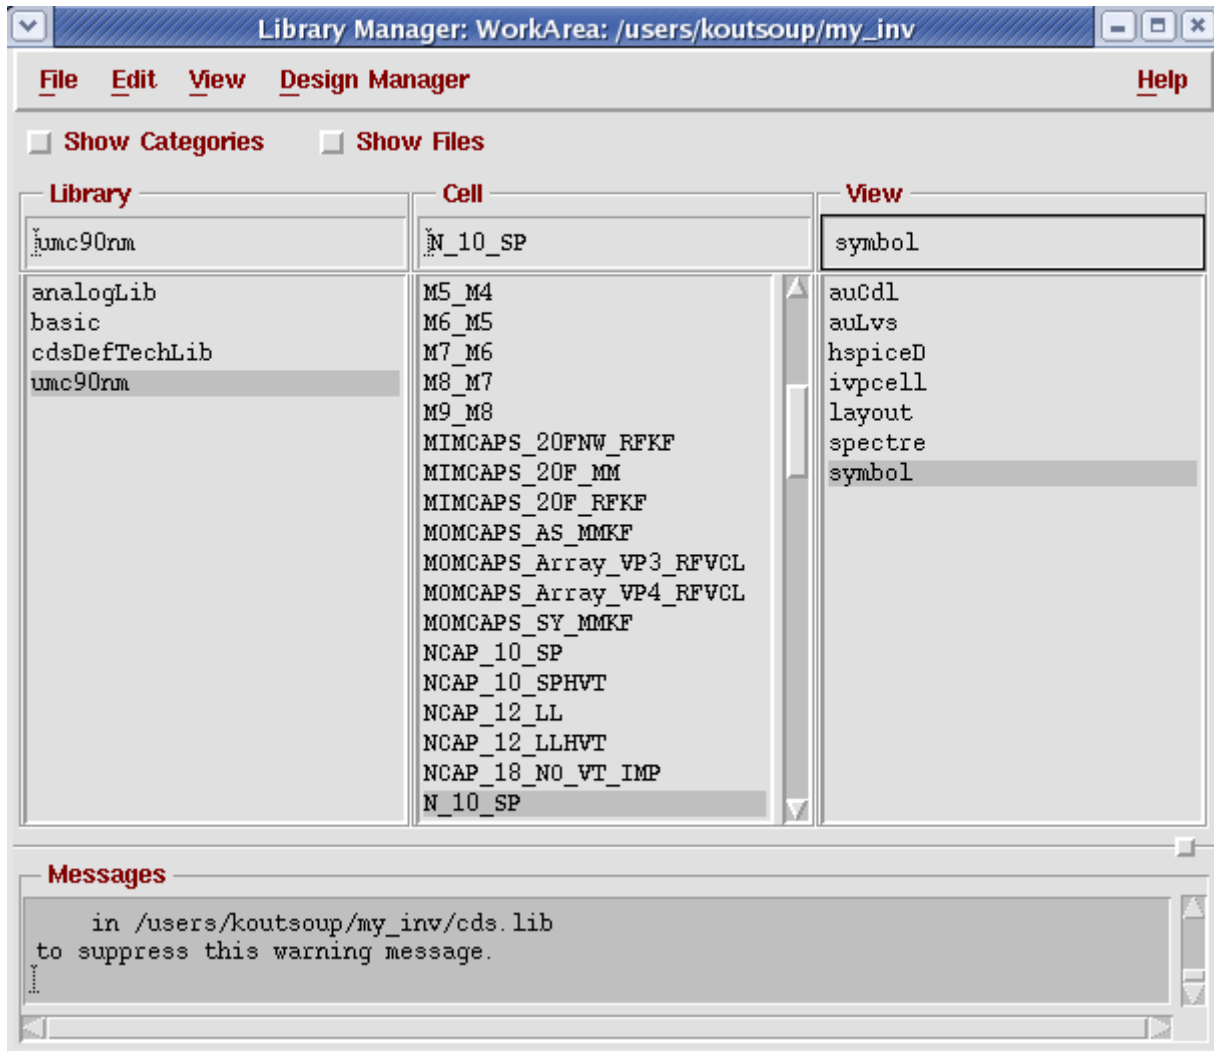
Library Manager: WorkArea: /users/koutsoup/my_inv

File Edit View Design Manager Help

Show Categories Show Files

Library

umc90nm

analogLib
basic
cdsDefTechLib
umc90nm

Cell

N_10_SP

M5_M4
M6_M5
M7_M6
M8_M7
M9_M8
MIMCAPS_20FNW_RFKF
MIMCAPS_20F_MM
MIMCAPS_20F_RFKF
MOMCAPS_AS_MMKF
MOMCAPS_Array_VP3_RFVCL
MOMCAPS_Array_VP4_RFVCL
MOMCAPS_SY_MMKF
NCAP_10_SP
NCAP_10_SPHVT
NCAP_12_LL
NCAP_12_LLHVT
NCAP_18_NO_VT_IMP
N_10_SP

View

symbol

auCdl
auLvs
hspiceD
ivpcell
layout
spectre
symbol

Messages

in /users/koutsoup/my_inv/cds.lib
to suppress this warning message.